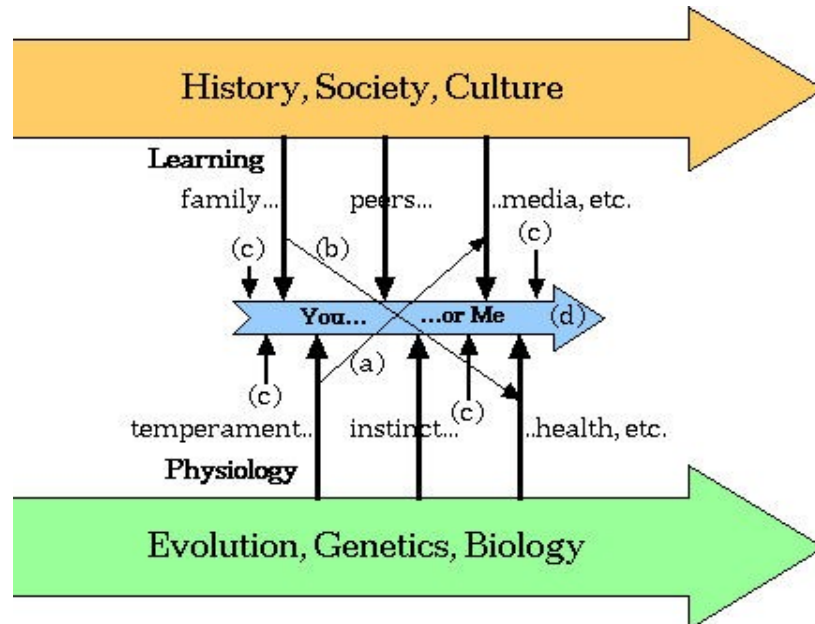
History, Society, Culture

Learning

family...

peers...

..media, etc.

(c)

(b)

(c)

You...

...or Me

(d)

(a)

(c)

(c)

temperament...

instinct...

..health, etc.

Physiology

Evolution, Genetics, Biology